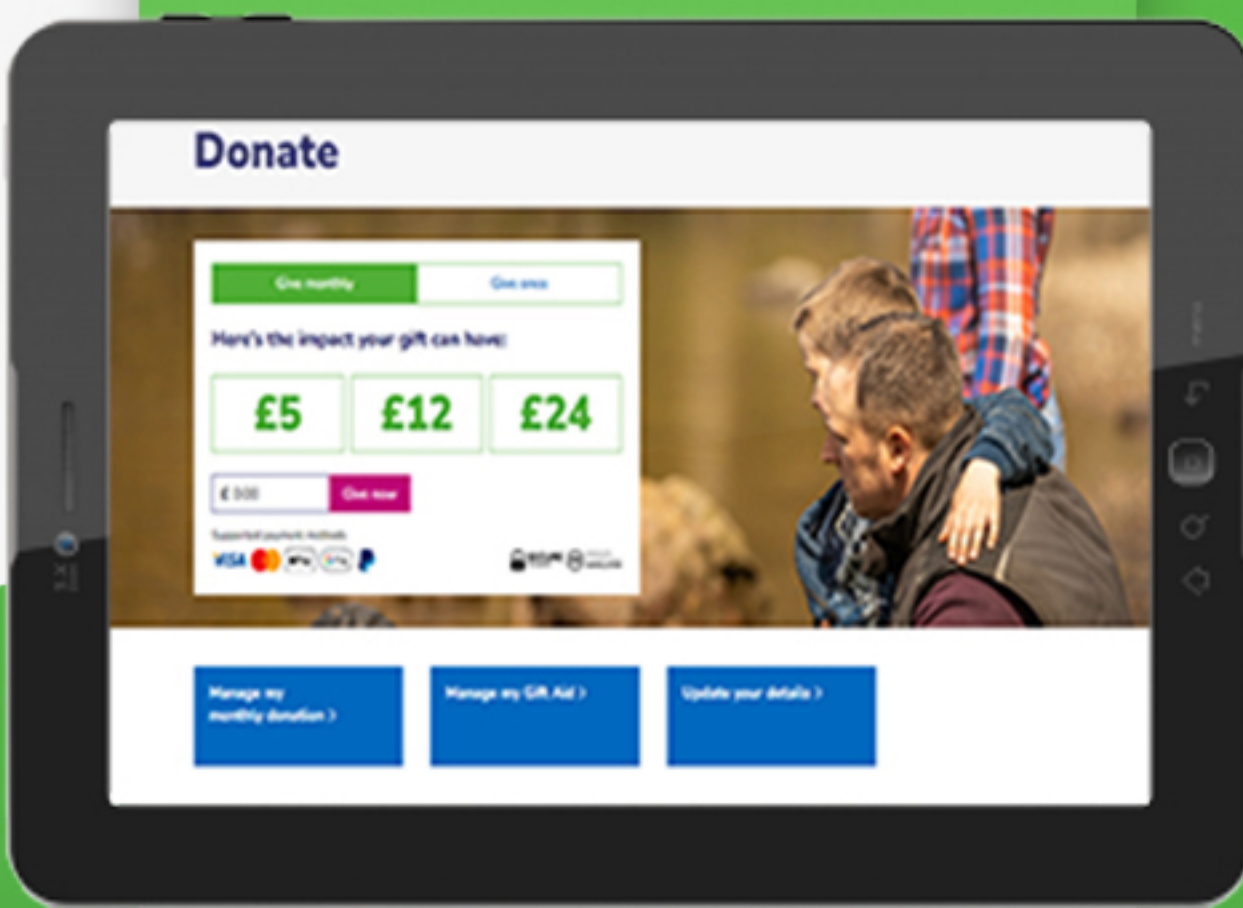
Donate

Give monthly

Give once

Here's the impact your gift can have:

£5

£12

£24

£ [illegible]

Give now

Supported payment methods

VISA

Manage my monthly donation >

Manage my Gift Aid >

Update your details >